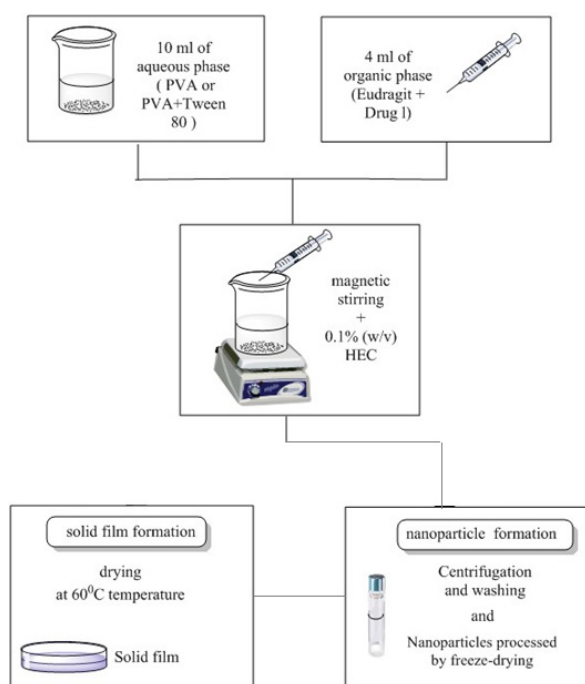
10 ml of aqueous phase ( PVA or PVA+Tween 80 )

4 ml of organic phase (Eudragit + Drug l)

magnetic stirring + 0.1% (w/v) HEC

solid film formation

drying at $60^0$C temperature

Solid film

nanoparticle formation

Centrifugation and washing

and

Nanoparticles processed by freeze-drying